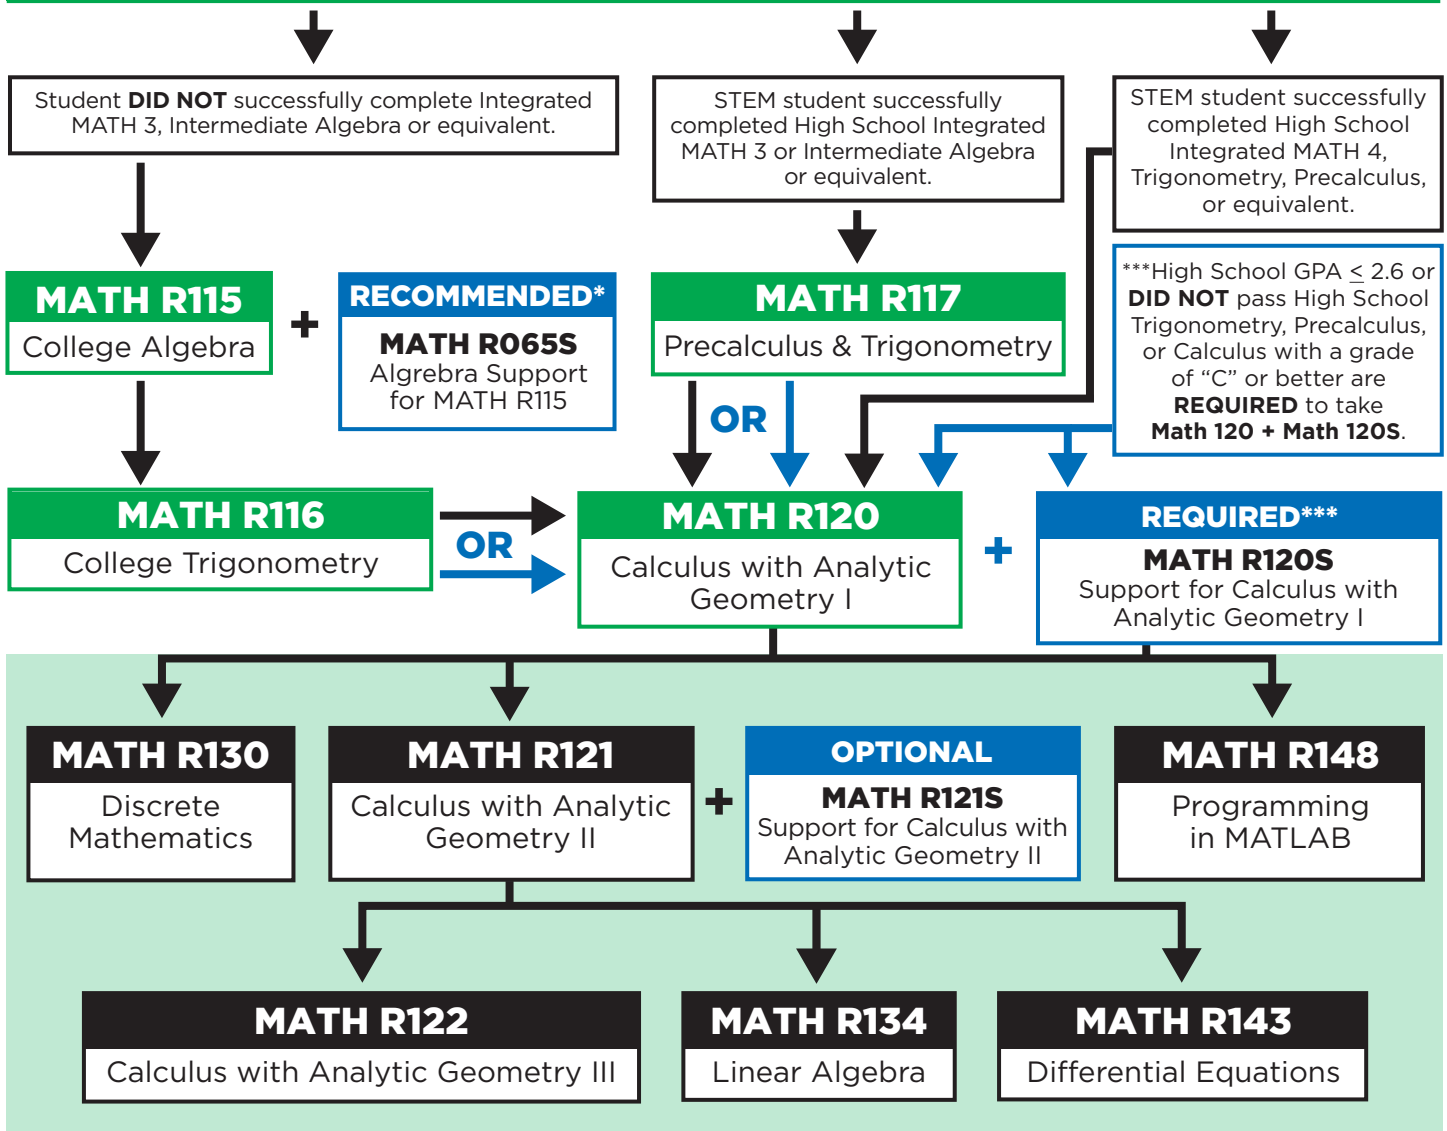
Student **DID NOT** successfully complete Integrated MATH 3, Intermediate Algebra or equivalent.

STEM student successfully completed High School Integrated MATH 3 or Intermediate Algebra or equivalent.

STEM student successfully completed High School Integrated MATH 4, Trigonometry, Precalculus, or equivalent.

MATH R115
College Algebra

+

RECOMMENDED*
MATH R065S
Algrebra Support for MATH R115

MATH R117
Precalculus & Trigonometry

***High School GPA $\leq$ 2.6 or **DID NOT** pass High School Trigonometry, Precalculus, or Calculus with a grade of “C” or better are **REQUIRED** to take **Math 120 + Math 120S**.

OR

MATH R116
College Trigonometry

OR

MATH R120
Calculus with Analytic Geometry I

+

REQUIRED***
MATH R120S
Support for Calculus with Analytic Geometry I

MATH R130
Discrete Mathematics

MATH R121
Calculus with Analytic Geometry II

+

OPTIONAL
MATH R121S
Support for Calculus with Analytic Geometry II

MATH R148
Programming in MATLAB

MATH R122
Calculus with Analytic Geometry III

MATH R134
Linear Algebra

MATH R143
Differential Equations